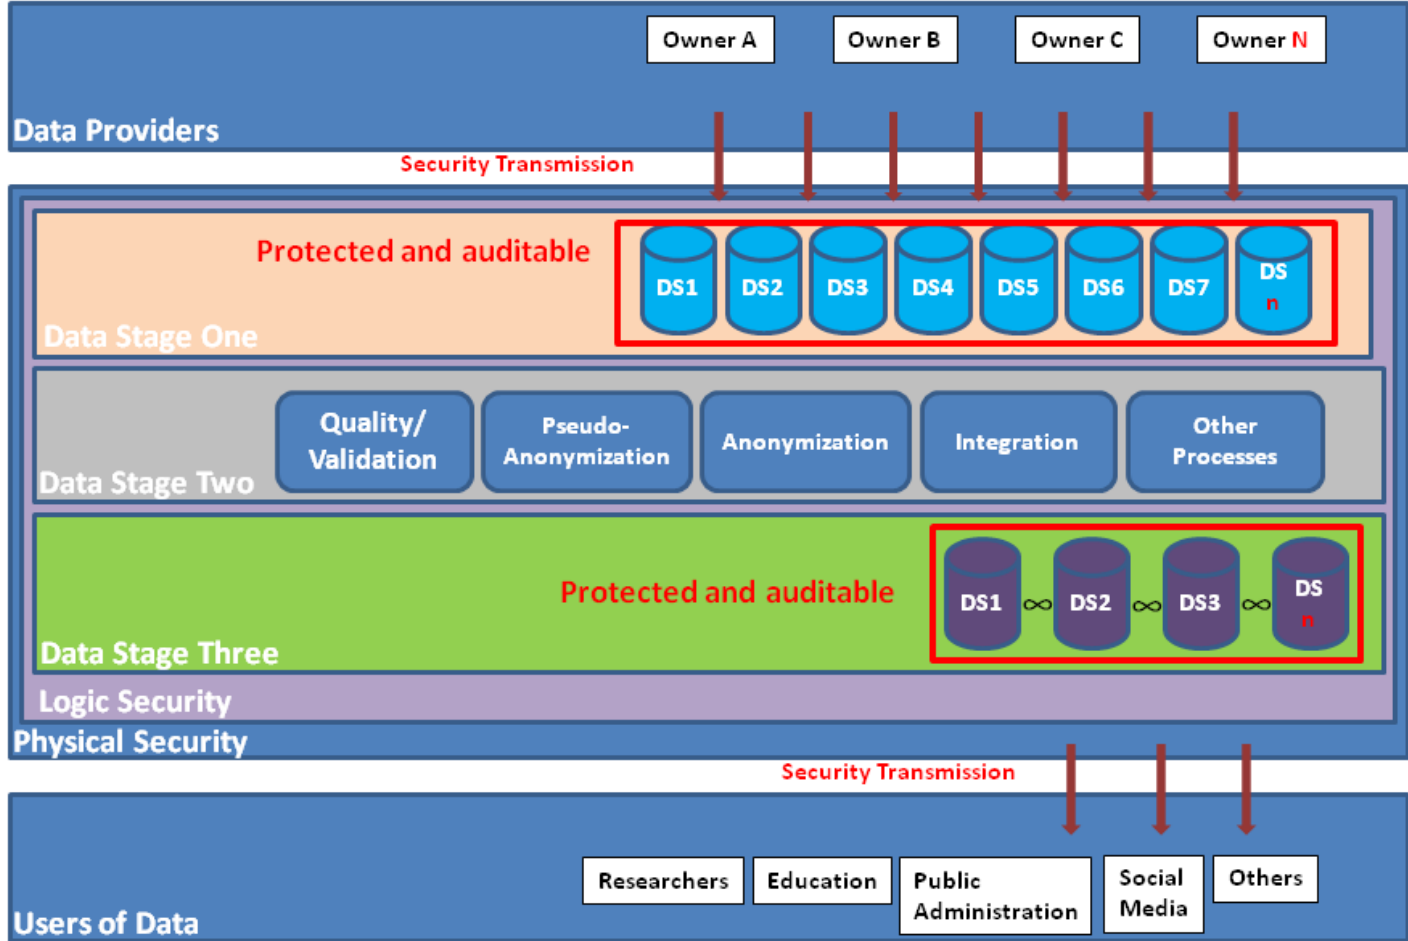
Owner A
Owner B
Owner C
Owner N

Data Providers

Security Transmission

Protected and auditable

DS1 DS2 DS3 DS4 DS5 DS6 DS7 DS n

Data Stage One

Quality/ Validation
Pseudo-Anonymization
Anonymization
Integration
Other Processes

Data Stage Two

Protected and auditable

DS1 $\infty$ DS2 $\infty$ DS3 $\infty$ DS n

Data Stage Three

Logic Security

Physical Security

Security Transmission

Researchers
Education
Public Administration
Social Media
Others

Users of Data